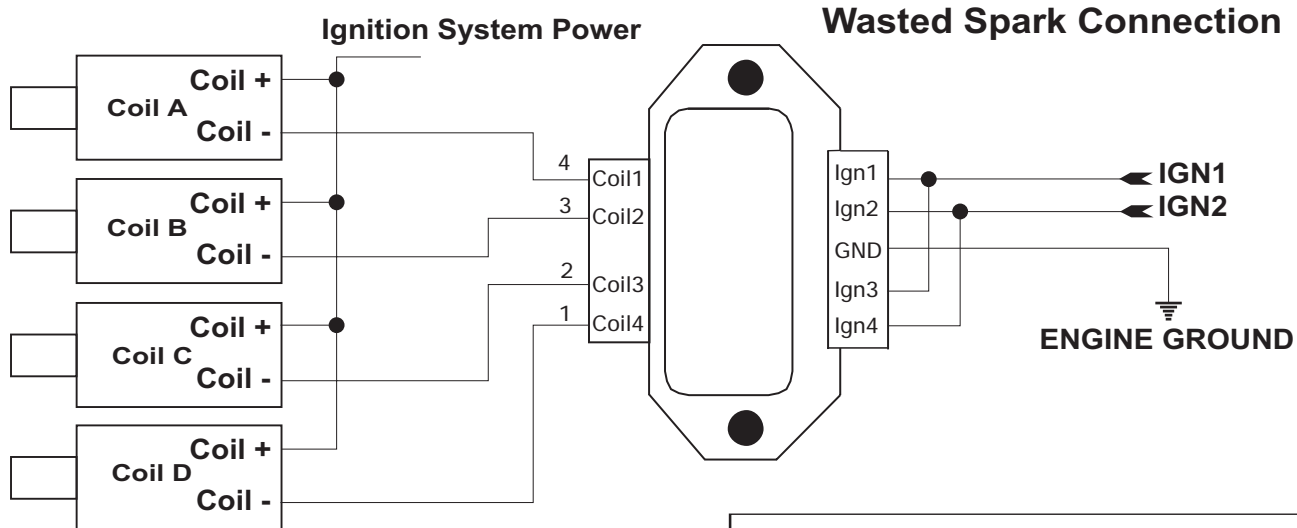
Wasted Spark Connection

Ignition System Power

Coil +
Coil A
Coil -

Coil +
Coil B
Coil -

Coil +
Coil C
Coil -

Coil +
Coil D
Coil -

4
3
2
1

Coil1
Coil2
Coil3
Coil4

Ign1
Ign2
GND
Ign3
Ign4

IGN1
IGN2

ENGINE GROUND